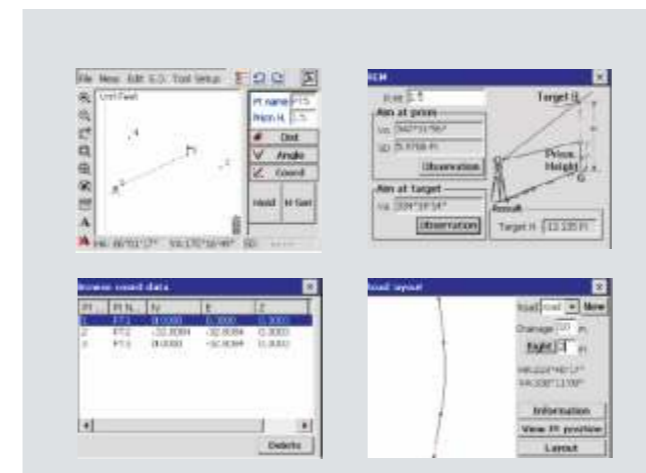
File View Edit S.O. Tool Setup
Unit:Feet
Pt name PT5
Prism H. 1.5
Dist
Angle
Coord
Hold
H Set
HA: 80°01'17" VA: 170°16'49" SD

REM
P.Ht 1.5
Aim at prism
VA 90°31'56"
SD 5.9708 Ft
Observation
Aim at target
VA 359°18'14"
Observation
Target H
Prism Height
Result
Target H 12.135 Ft

Browse coord data
Pt | Pt N... | N | E | Z
1 | PT1 | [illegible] | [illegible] | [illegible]
2 | PT2 | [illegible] | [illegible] | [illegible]
3 | PT3 | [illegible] | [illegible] | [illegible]
Delete

Road layout
Road New
Chainage 10 m
Right m
HA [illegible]
VA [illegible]
Information
View Pt position
Layout